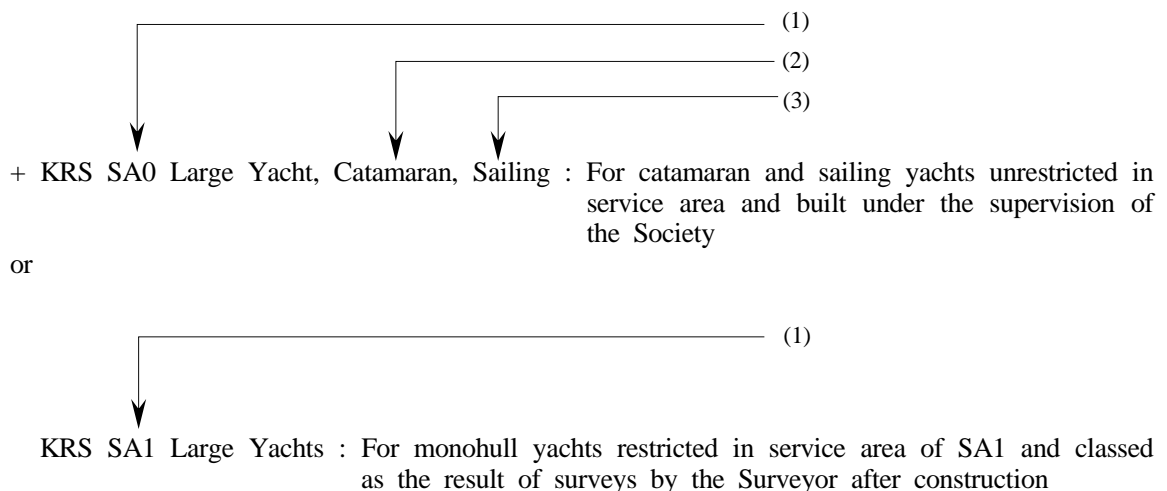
(1)

(2)

(3)

+ KRS SA0 Large Yacht, Catamaran, Sailing : For catamaran and sailing yachts unrestricted in service area and built under the supervision of the Society

or

(1)

KRS SA1 Large Yachts : For monohull yachts restricted in service area of SA1 and classed as the result of surveys by the Surveyor after construction